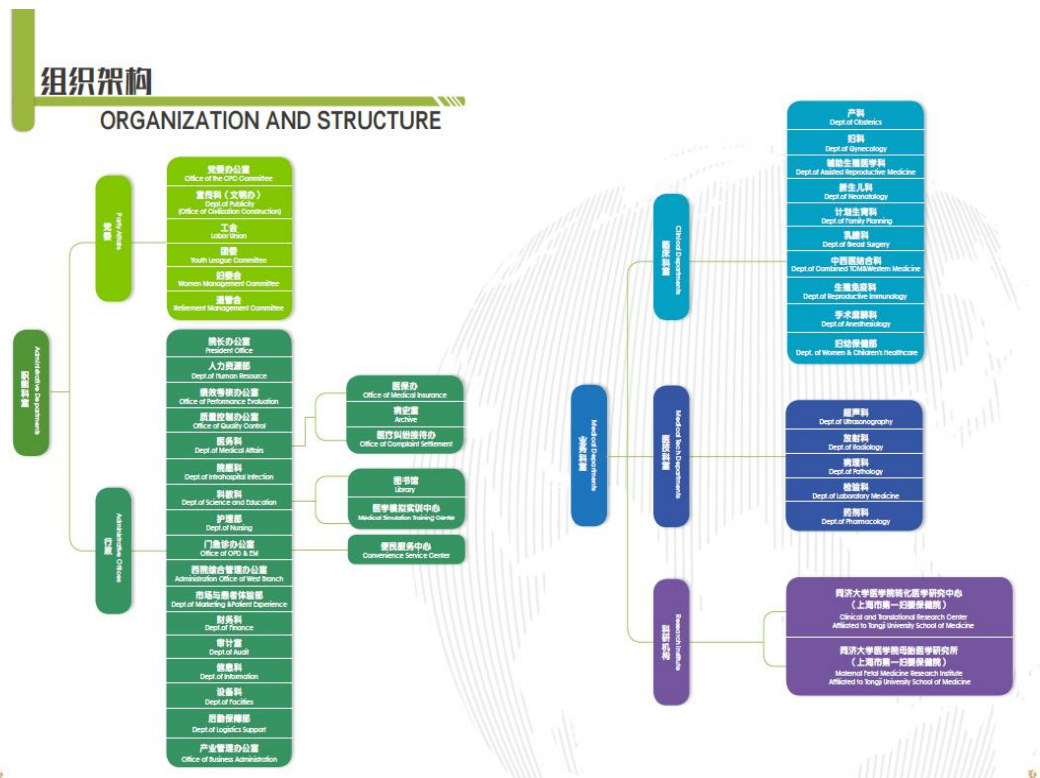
组织架构
ORGANIZATION AND STRUCTURE

职能部门
Administrative Departments

党委
Party Affairs

党委办公室
Office of the CPC Committee
宣传科（文明办）
Dept.of Publicity (Office of Civilization Construction)
工会
Labor Union
团委
Youth League Committee
妇委会
Women Management Committee
退管会
Retirement Management Committee

行政
Administrative Offices

院长办公室
President Office
人力资源部
Dept.of Human Resource
绩效考核办公室
Office of Performance Evaluation
质量控制办公室
Office of Quality Control
医务科
Dept.of Medical Affairs
院感科
Dept.of Intrahospital Infection
科教科
Dept.of Science and Education
护理部
Dept.of Nursing
门急诊办公室
Office of OPD & EM
西院综合管理办公室
Administration Office of West Branch
市场与患者体验部
Dept.of Marketing &Patient Experience
财务科
Dept.of Finance
审计室
Dept.of Audit
信息科
Dept.of Information
设备科
Dept.of Facilities
后勤保障部
Dept.of Logistics Support
产业管理办公室
Office of Business Administration

医保办
Office of Medical Insurance
病史室
Archive
医疗纠纷接待办
Office of Complaint Settlement

图书馆
Library
医学模拟实训中心
Medical Simulation Training Center

便民服务中心
Convenience Service Center

业务科室
Medical Departments

临床科室
Clinical Departments

产科
Dept.of Obstetrics
妇科
Dept.of Gynecology
辅助生殖医学科
Dept.of Assisted Reproductive Medicine
新生儿科
Dept.of Neonatology
计划生育科
Dept.of Family Planning
乳腺科
Dept.of Breast Surgery
中西医结合科
Dept.of Combined TCM&Western Medicine
生殖免疫科
Dept.of Reproductive Immunology
手术麻醉科
Dept.of Anesthesiology
妇幼保健部
Dept. of Women & Children's Healthcare

医技科室
Medical Tech Departments

超声科
Dept.of Ultrasonography
放射科
Dept.of Radiology
病理科
Dept.of Pathology
检验科
Dept.of Laboratory Medicine
药剂科
Dept.of Pharmacology

科研机构
Research Institute

同济大学医学院转化医学研究中心
（上海市第一妇婴保健院）
Clinical and Translational Research Center
Affiliated to Tongji University School of Medicine

同济大学医学院母胎医学研究所
（上海市第一妇婴保健院）
Maternal Fetal Medicine Research Institute
Affiliated to Tongji University School of Medicine